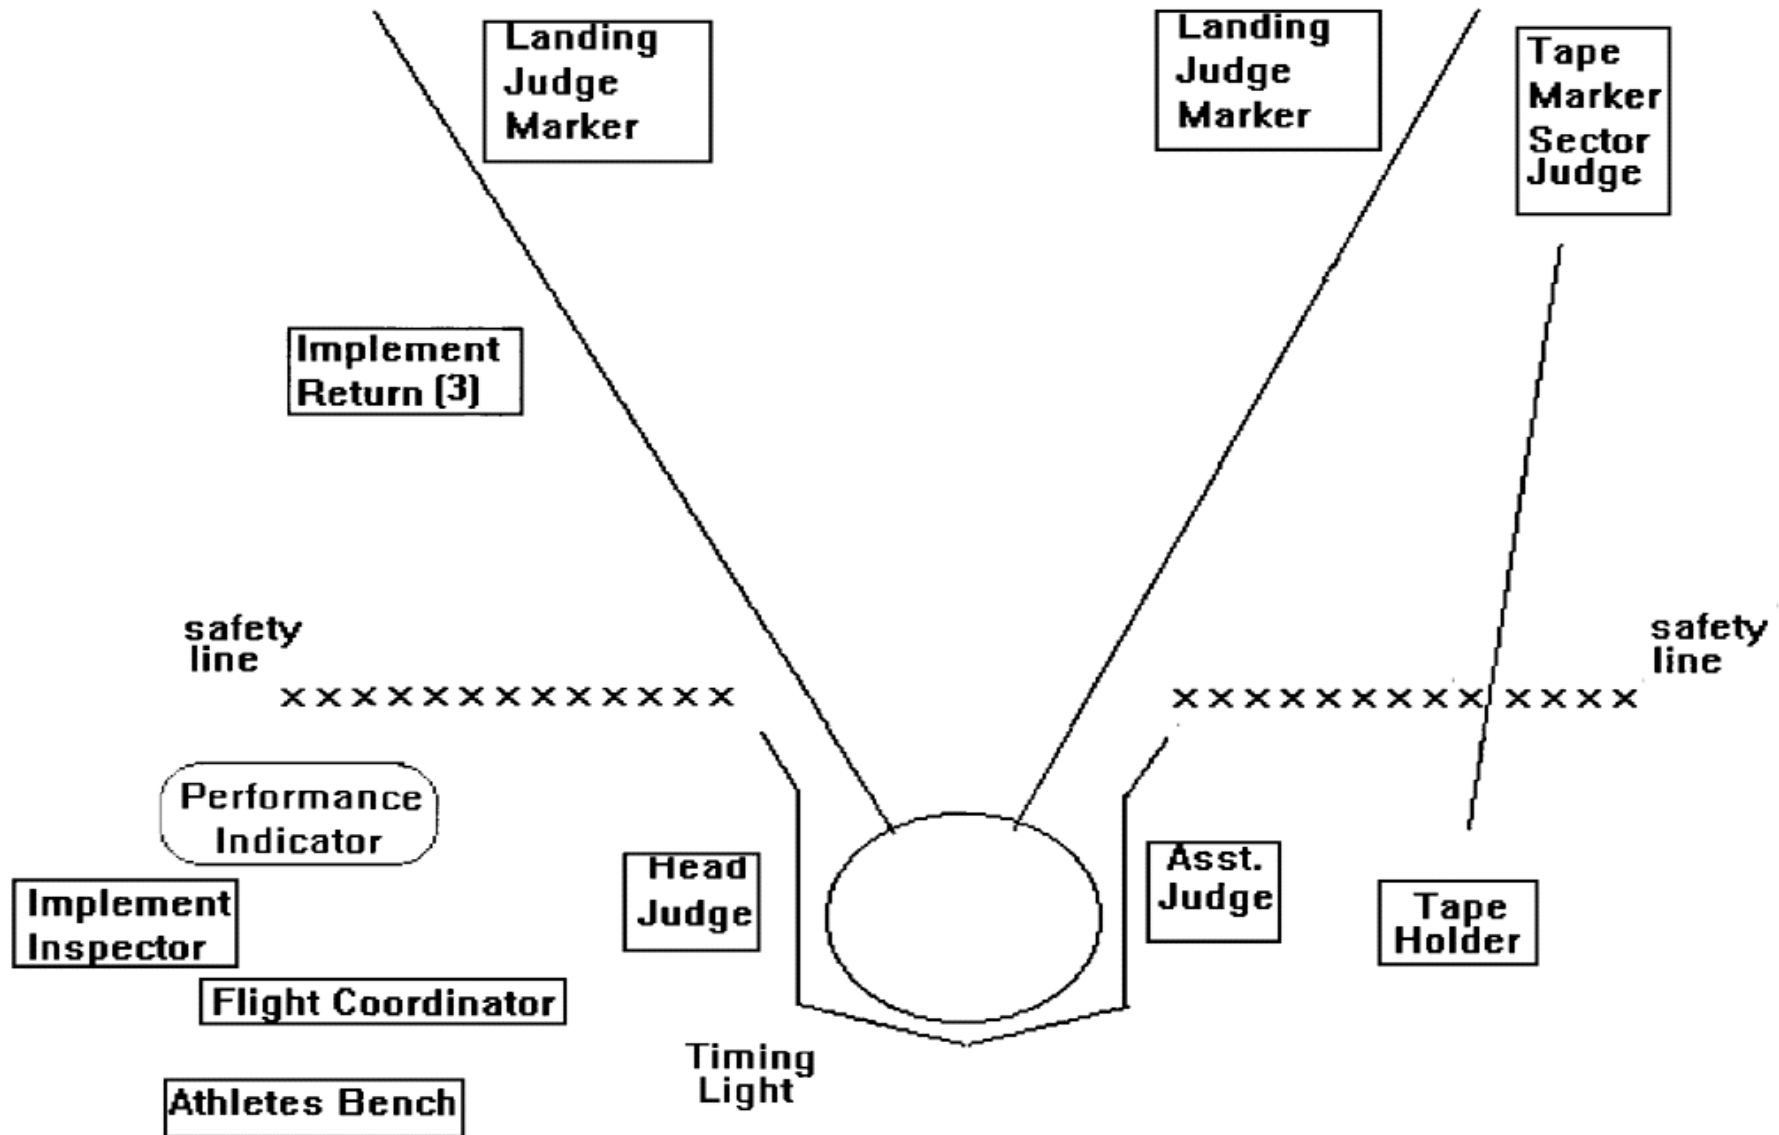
Landing Judge Marker

Landing Judge Marker

Tape Marker Sector Judge

Implement Return (3)

safety line

safety line

××××××××××××××

×××××××××××××

Performance Indicator

Head Judge

Asst. Judge

Tape Holder

Implement Inspector

Flight Coordinator

Timing Light

Athletes Bench